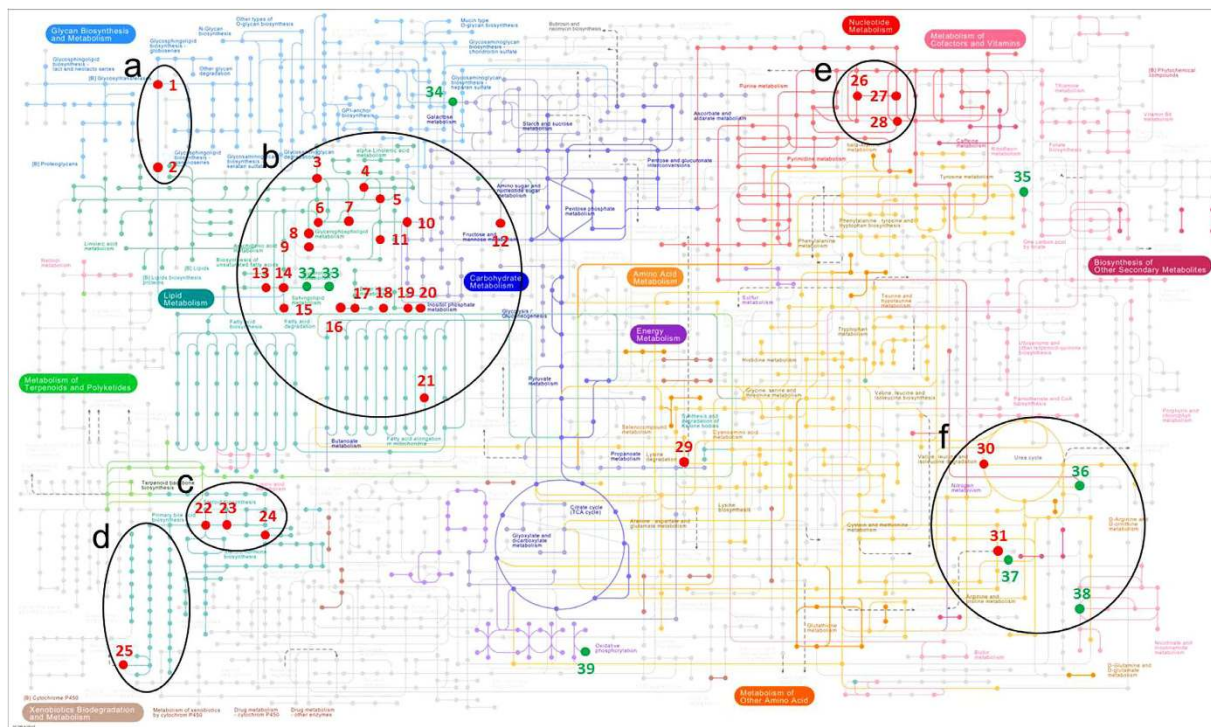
Glycan Biosynthesis and Metabolism

Nucleotide Metabolism

Metabolism of Cofactors and Vitamins

Biosynthesis of Other Secondary Metabolites

Carbohydrate Metabolism

Lipid Metabolism

Amino Acid Metabolism

Energy Metabolism

Metabolism of Terpenoids and Polyketides

Xenobiotics Biodegradation and Metabolism

Metabolism of Other Amino Acid

a
b
c
d
e
f

1
2
3
4
5
6
7
8
9
10
11
12
13
14
15
16
17
18
19
20
21
22
23
24
25
26
27
28
29
30
31
32
33
34
35
36
37
38
39

Purine metabolism
Pyrimidine metabolism
Starch and sucrose metabolism
Pentose phosphate metabolism
Pentose and glucuronate interconversions
Ascorbate and aldarate metabolism
Galactose metabolism
Amino sugar and nucleotide sugar metabolism
Fructose and mannose metabolism
Glycerophospholipid metabolism
alpha-Linolenic acid metabolism
Linoleic acid metabolism
Sphingolipid metabolism
Fatty acid biosynthesis
Fatty acid degradation
Fatty acid elongation in mitochondria
Butanoate metabolism
Propanoate metabolism
Lysine degradation
Pyruvate metabolism
Citrate cycle (TCA cycle)
Glyoxylate and dicarboxylate metabolism
Oxidative phosphorylation
Terpenoid backbone biosynthesis
Primary bile acid biosynthesis
Urea cycle
Nitrogen metabolism
Arginine and proline metabolism
Glutathione metabolism
Cysteine and methionine metabolism
Glycine, serine and threonine metabolism
Valine, leucine and isoleucine degradation
Phenylalanine, tyrosine and tryptophan biosynthesis
Tyrosine metabolism
Tryptophan metabolism
Selenocompound metabolism
Synthesis and degradation of ketone bodies
Glycolysis / Gluconeogenesis
Inositol phosphate metabolism
Drug metabolism - cytochrome P450
Drug metabolism - other enzymes
Metabolism of xenobiotics by cytochrome P450
[B] Cytochrome P450
[B] Proteoglycans
[B] Glycosyltransferases
[B] Lipids
[B] Phytochemical compounds
Glycosaminoglycan biosynthesis - heparan sulfate
Mucin type O-glycan biosynthesis
Other glycan degradation